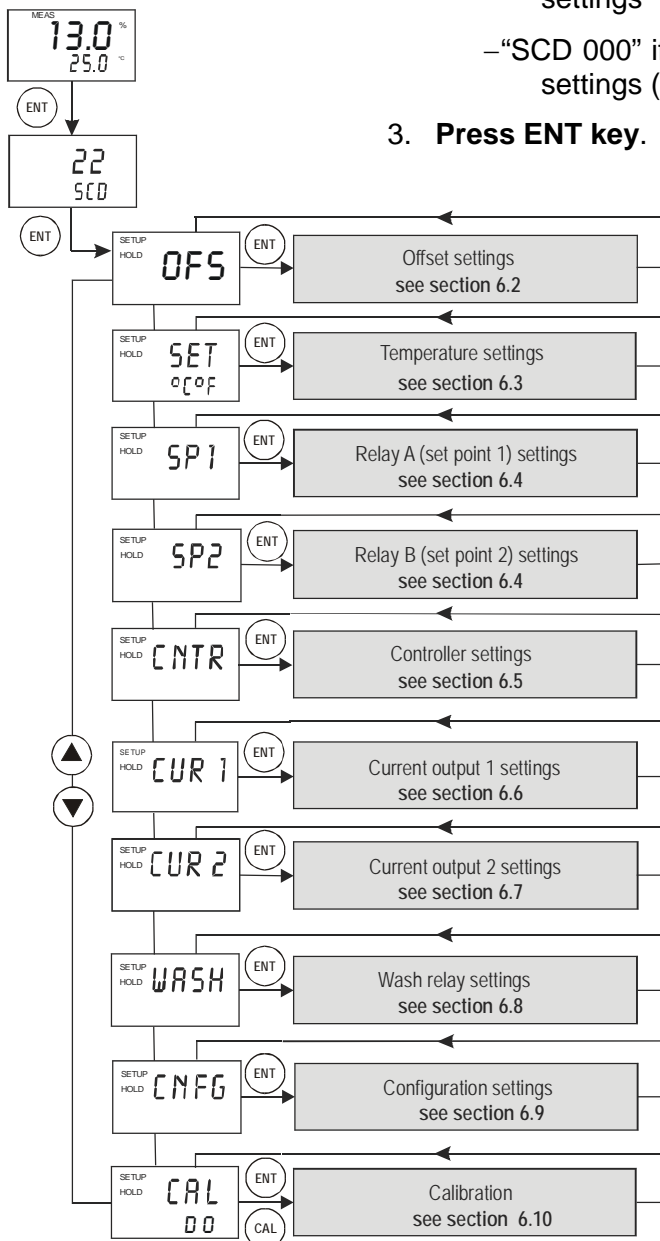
settings

–"SCD 000" i settings (

3. **Press ENT key**.

MEAS
13.0 %
25.0 °C

ENT

22
SCD

ENT

SETUP HOLD OFS
ENT
Offset settings
see section 6.2

SETUP HOLD SET °C°F
ENT
Temperature settings
see section 6.3

SETUP HOLD SP1
ENT
Relay A (set point 1) settings
see section 6.4

SETUP HOLD SP2
ENT
Relay B (set point 2) settings
see section 6.4

SETUP HOLD CNTR
ENT
Controller settings
see section 6.5

SETUP HOLD CUR 1
ENT
Current output 1 settings
see section 6.6

SETUP HOLD CUR 2
ENT
Current output 2 settings
see section 6.7

SETUP HOLD WASH
ENT
Wash relay settings
see section 6.8

SETUP HOLD CNFG
ENT
Configuration settings
see section 6.9

SETUP HOLD CAL 00
ENT
CAL
Calibration
see section 6.10